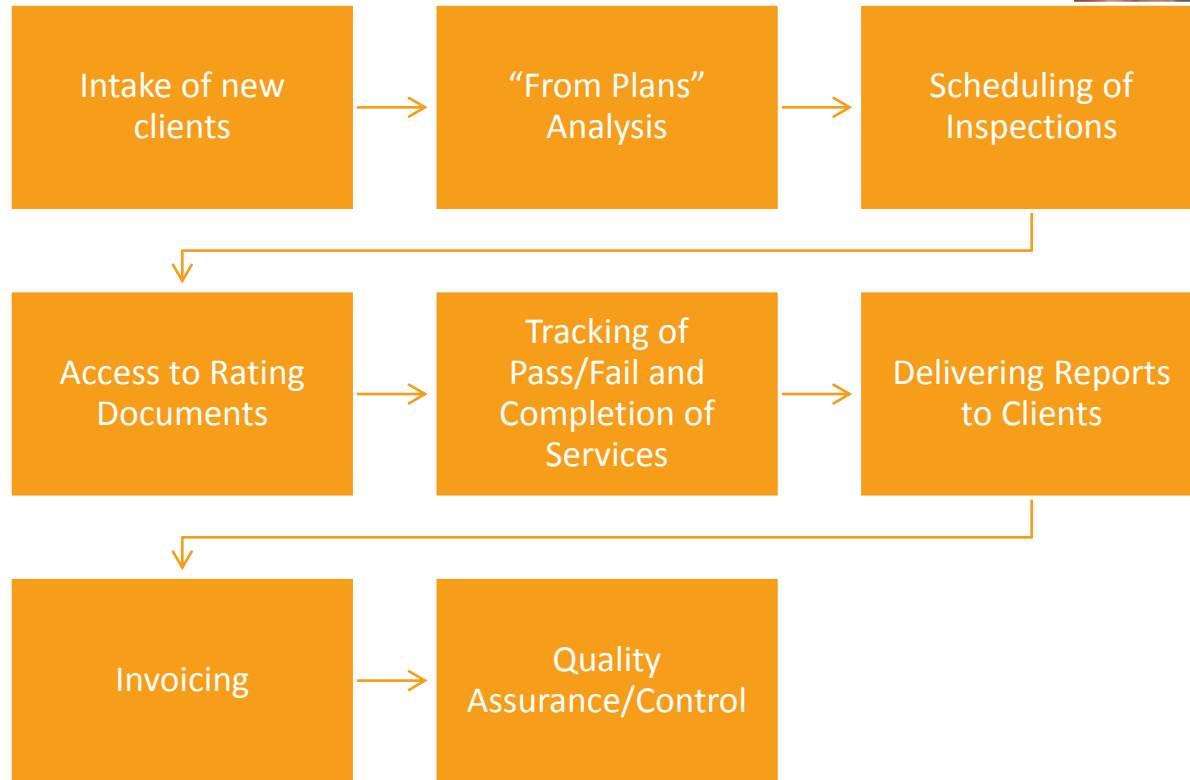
Intake of new clients

“From Plans” Analysis

Scheduling of Inspections

Access to Rating Documents

Tracking of Pass/Fail and Completion of Services

Delivering Reports to Clients

Invoicing

Quality Assurance/Control